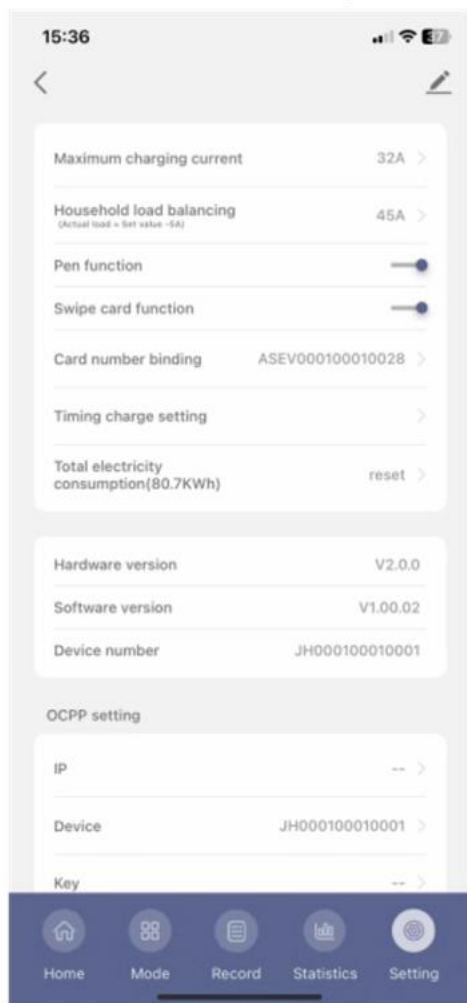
15:36

Maximum charging current 32A

Household load balancing
(Actual load = Set value -5A)
45A

Pen function

Swipe card function

Card number binding ASEV000100010028

Timing charge setting

Total electricity consumption(80.7KWh) reset

Hardware version V2.0.0

Software version V1.00.02

Device number JH000100010001

OCPP setting

IP --

Device JH000100010001

Key --

Home Mode Record Statistics Setting